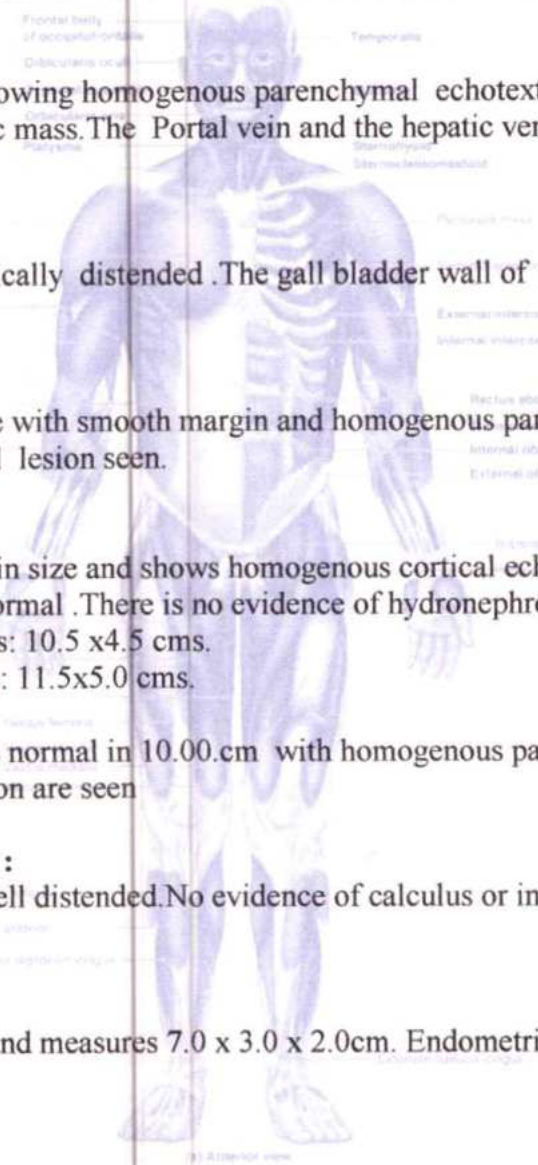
Frontal belly of occipitofrontalis

Temporalis

Orbicularis oculi

owing homogenous parenchymal echotext
 mass.The Portal vein and the hepatic ver

Platysma

Sternohyoid

Sternocleidomastoid

Pectoralis major

cally distended .The gall bladder wall of

External intercostal

Internal intercostal

Rectus abdominis

with smooth margin and homogenous par
 lesion seen.

Internal oblique

External oblique

in size and shows homogenous cortical ech
ormal .There is no evidence of hydronephr
s: 10.5 x4.5 cms.
: 11.5x5.0 cms.

normal in 10.00.cm with homogenous pa
on are seen

:
ell distended.No evidence of calculus or in

nd measures 7.0 x 3.0 x 2.0cm. Endometri

(a) Anterior view